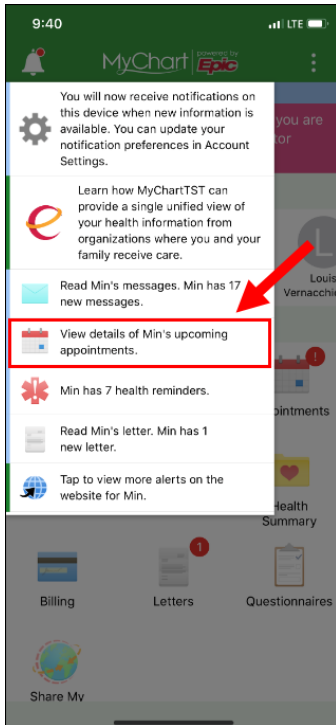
9:40

LTE

MyChart powered by Epic

You will now receive notifications on this device when new information is available. You can update your notification preferences in Account Settings.

Learn how MyChartTST can provide a single unified view of your health information from organizations where you and your family receive care.

Read Min's messages. Min has 17 new messages.

View details of Min's upcoming appointments.

Min has 7 health reminders.

Read Min's letter. Min has 1 new letter.

Tap to view more alerts on the website for Min.

tor

L

Louis Vernacchi

!

ppointments

Health Summary

1

Billing

Letters

Questionnaires

Share My